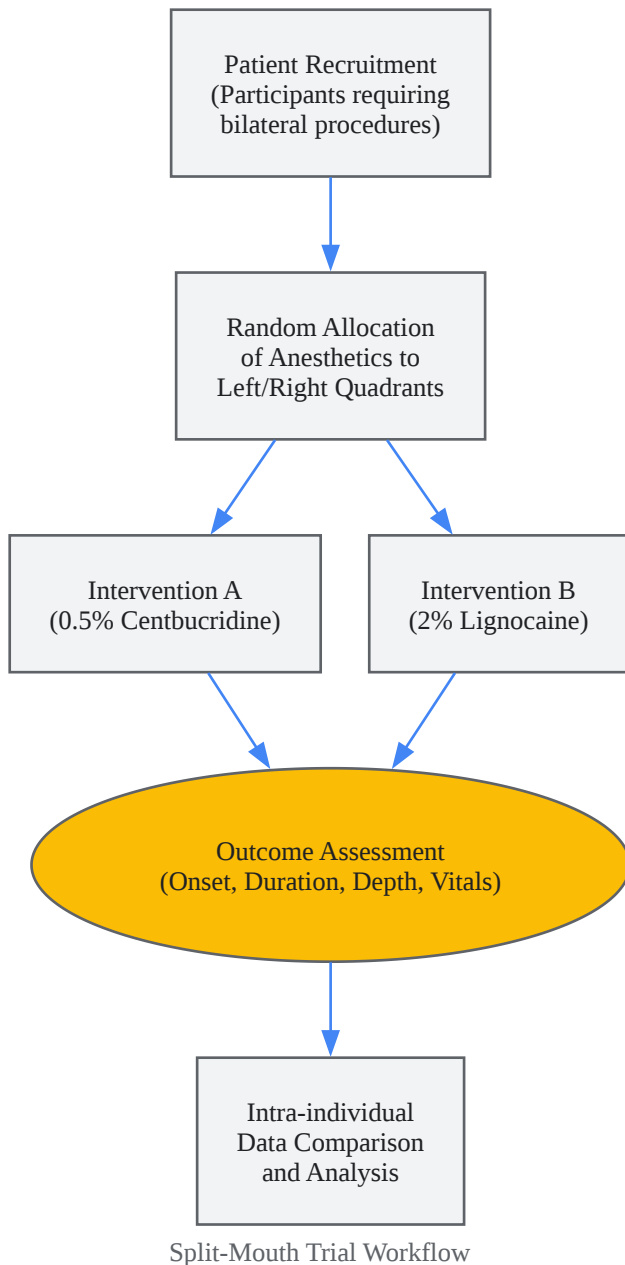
Patient Recruitment
(Participants requiring bilateral procedures)

Random Allocation of Anesthetics to Left/Right Quadrants

Intervention A
(0.5% Centbucridine)

Intervention B
(2% Lignocaine)

Outcome Assessment
(Onset, Duration, Depth, Vitals)

Intra-individual Data Comparison and Analysis

Split-Mouth Trial Workflow